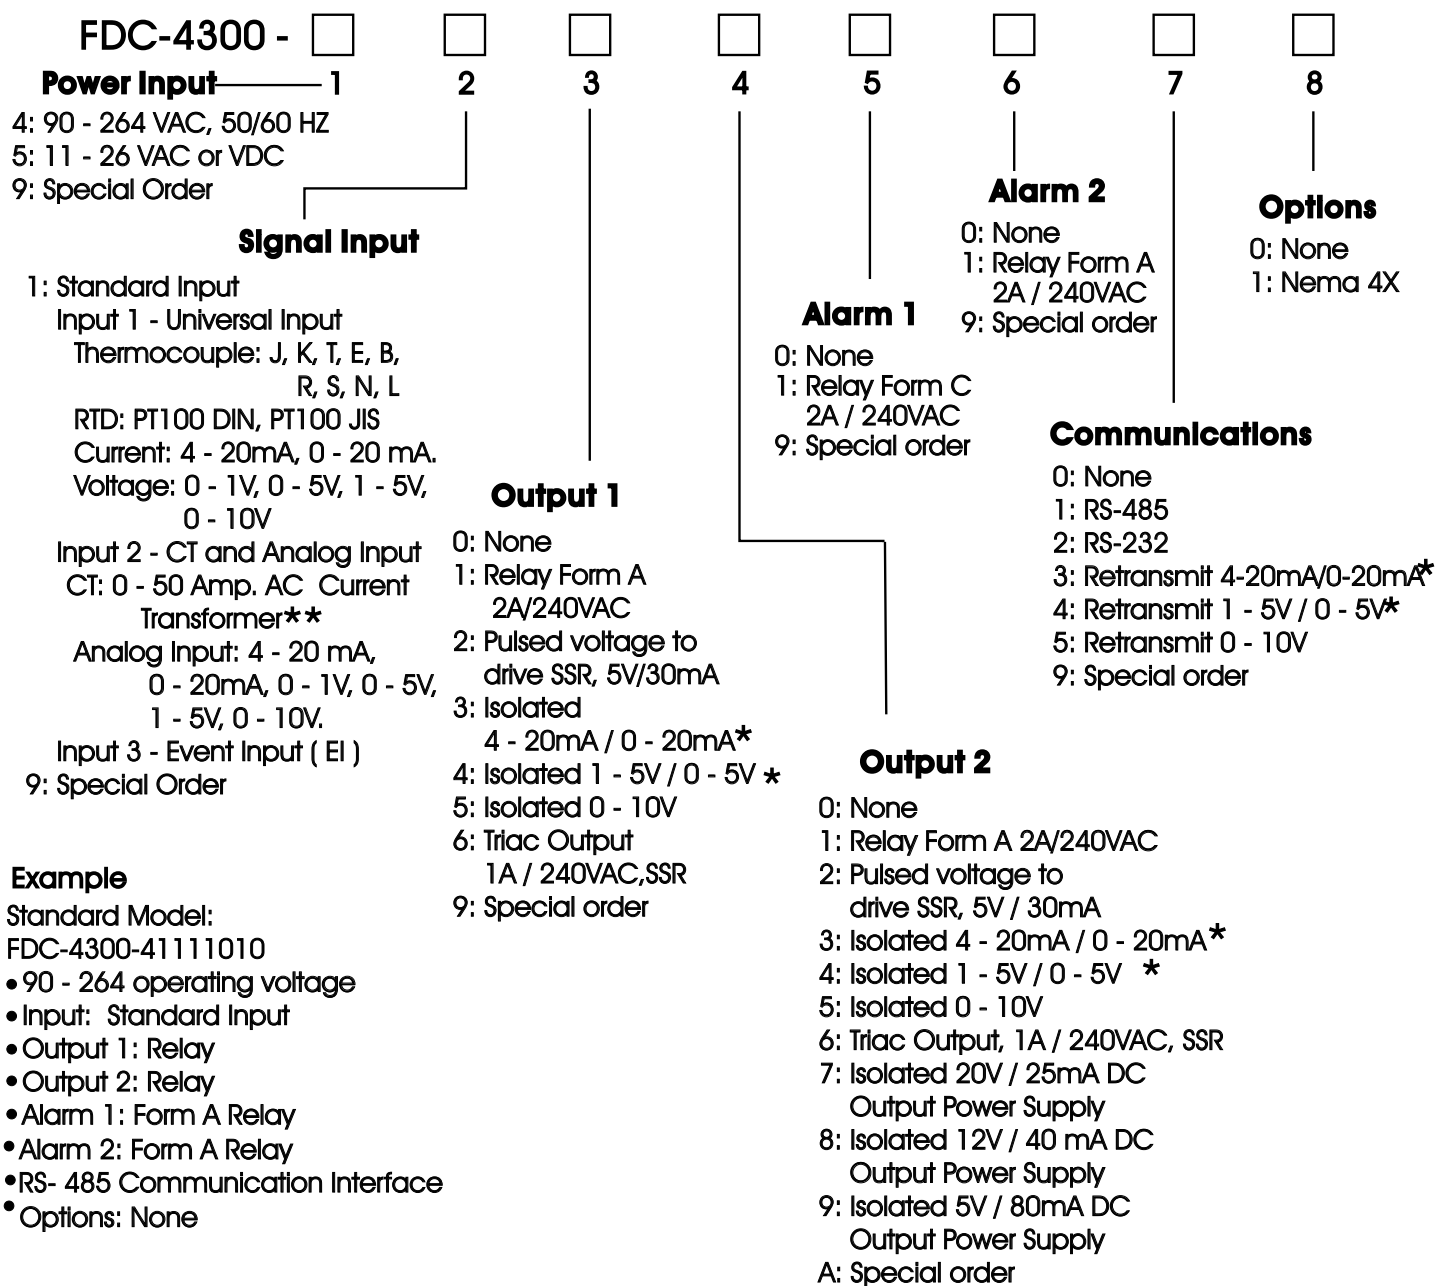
FDC-4300 - □ □ □ □ □ □ □ □

Power Input 1 2 3 4 5 6 7 8

4: 90 - 264 VAC, 50/60 HZ
5: 11 - 26 VAC or VDC
9: Special Order

Signal Input
1: Standard Input
Input 1 - Universal Input
Thermocouple: J, K, T, E, B, R, S, N, L
RTD: PT100 DIN, PT100 JIS
Current: 4 - 20mA, 0 - 20 mA.
Voltage: 0 - 1V, 0 - 5V, 1 - 5V, 0 - 10V
Input 2 - CT and Analog Input
CT: 0 - 50 Amp. AC Current Transformer**
Analog Input: 4 - 20 mA, 0 - 20mA, 0 - 1V, 0 - 5V, 1 - 5V, 0 - 10V.
Input 3 - Event Input ( EI )
9: Special Order

Output 1
0: None
1: Relay Form A 2A/240VAC
2: Pulsed voltage to drive SSR, 5V/30mA
3: Isolated 4 - 20mA / 0 - 20mA*
4: Isolated 1 - 5V / 0 - 5V *
5: Isolated 0 - 10V
6: Triac Output 1A / 240VAC,SSR
9: Special order

Alarm 1
0: None
1: Relay Form C 2A / 240VAC
9: Special order

Alarm 2
0: None
1: Relay Form A 2A / 240VAC
9: Special order

Options
0: None
1: Nema 4X

Communications
0: None
1: RS-485
2: RS-232
3: Retransmit 4-20mA/0-20mA*
4: Retransmit 1 - 5V / 0 - 5V*
5: Retransmit 0 - 10V
9: Special order

Output 2
0: None
1: Relay Form A 2A/240VAC
2: Pulsed voltage to drive SSR, 5V / 30mA
3: Isolated 4 - 20mA / 0 - 20mA*
4: Isolated 1 - 5V / 0 - 5V *
5: Isolated 0 - 10V
6: Triac Output, 1A / 240VAC, SSR
7: Isolated 20V / 25mA DC Output Power Supply
8: Isolated 12V / 40 mA DC Output Power Supply
9: Isolated 5V / 80mA DC Output Power Supply
A: Special order

Example
Standard Model:
FDC-4300-41111010
• 90 - 264 operating voltage
• Input: Standard Input
• Output 1: Relay
• Output 2: Relay
• Alarm 1: Form A Relay
• Alarm 2: Form A Relay
• RS- 485 Communication Interface
• Options: None